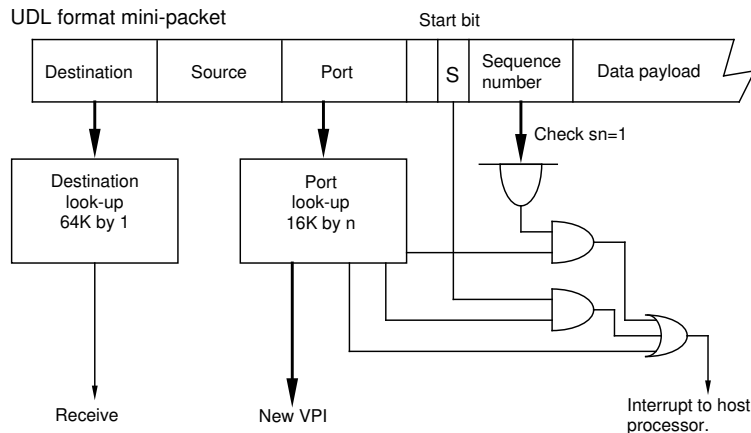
UDL format mini-packet

Start bit

| Destination | Source | Port | | | S | Sequence number | Data payload |
|---|---|---|---|---|---|---|---|

Check sn=1

Destination look-up 64K by 1

Port look-up 16K by n

Receive

New VPI

Interrupt to host processor.